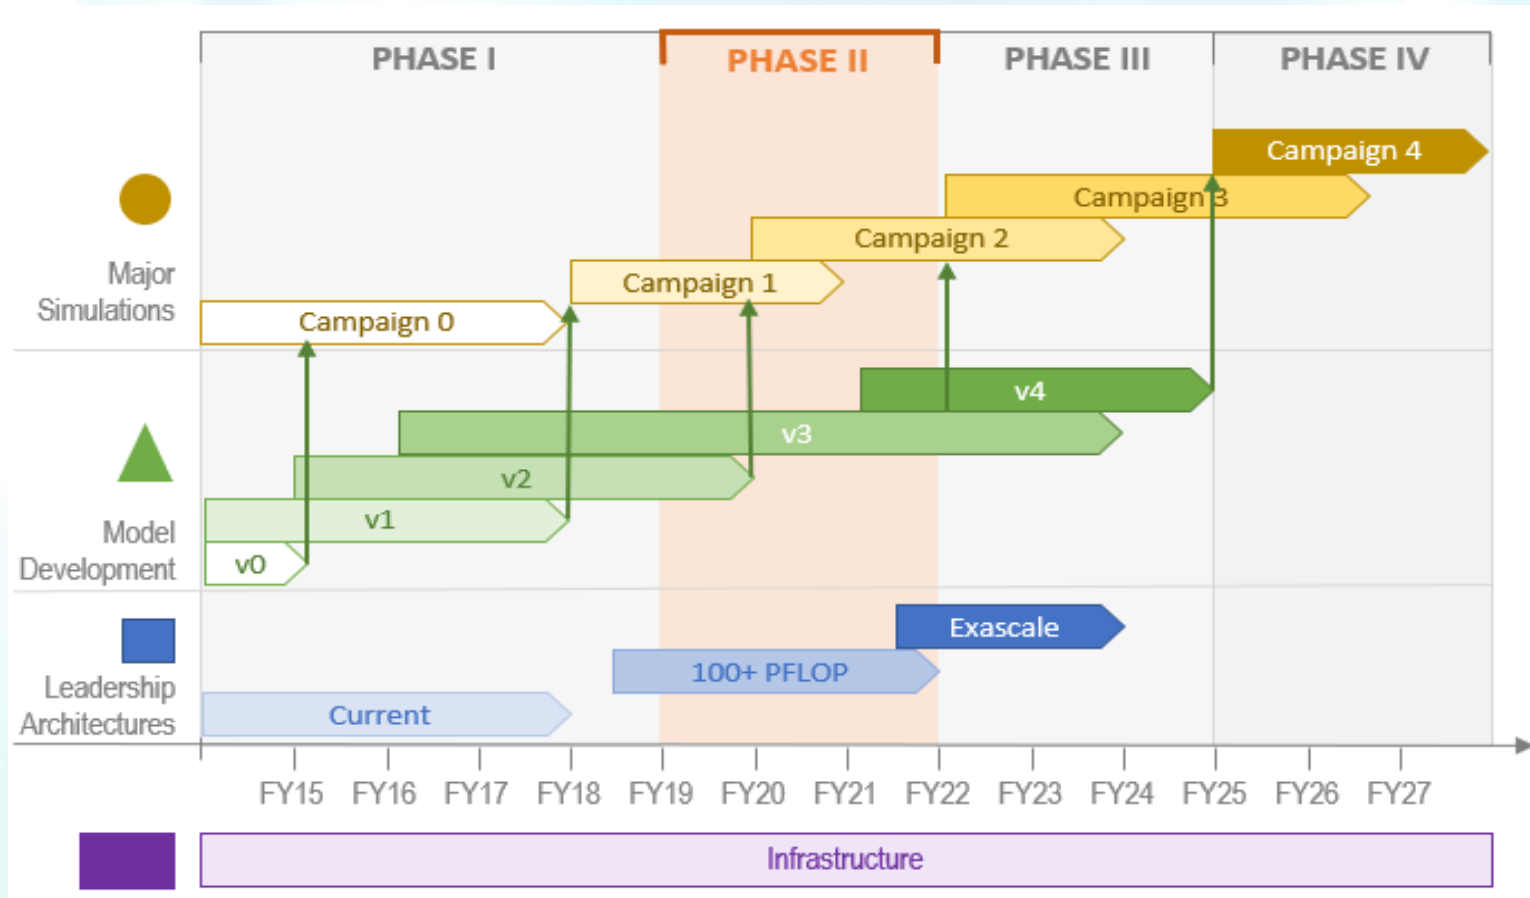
PHASE I
PHASE II
PHASE III
PHASE IV

Major Simulations
Campaign 4
Campaign 3
Campaign 2
Campaign 1
Campaign 0

Model Development
v4
v3
v2
v1
v0

Leadership Architectures
Exascale
100+ PFLOP
Current

FY15 FY16 FY17 FY18 FY19 FY20 FY21 FY22 FY23 FY24 FY25 FY26 FY27

Infrastructure